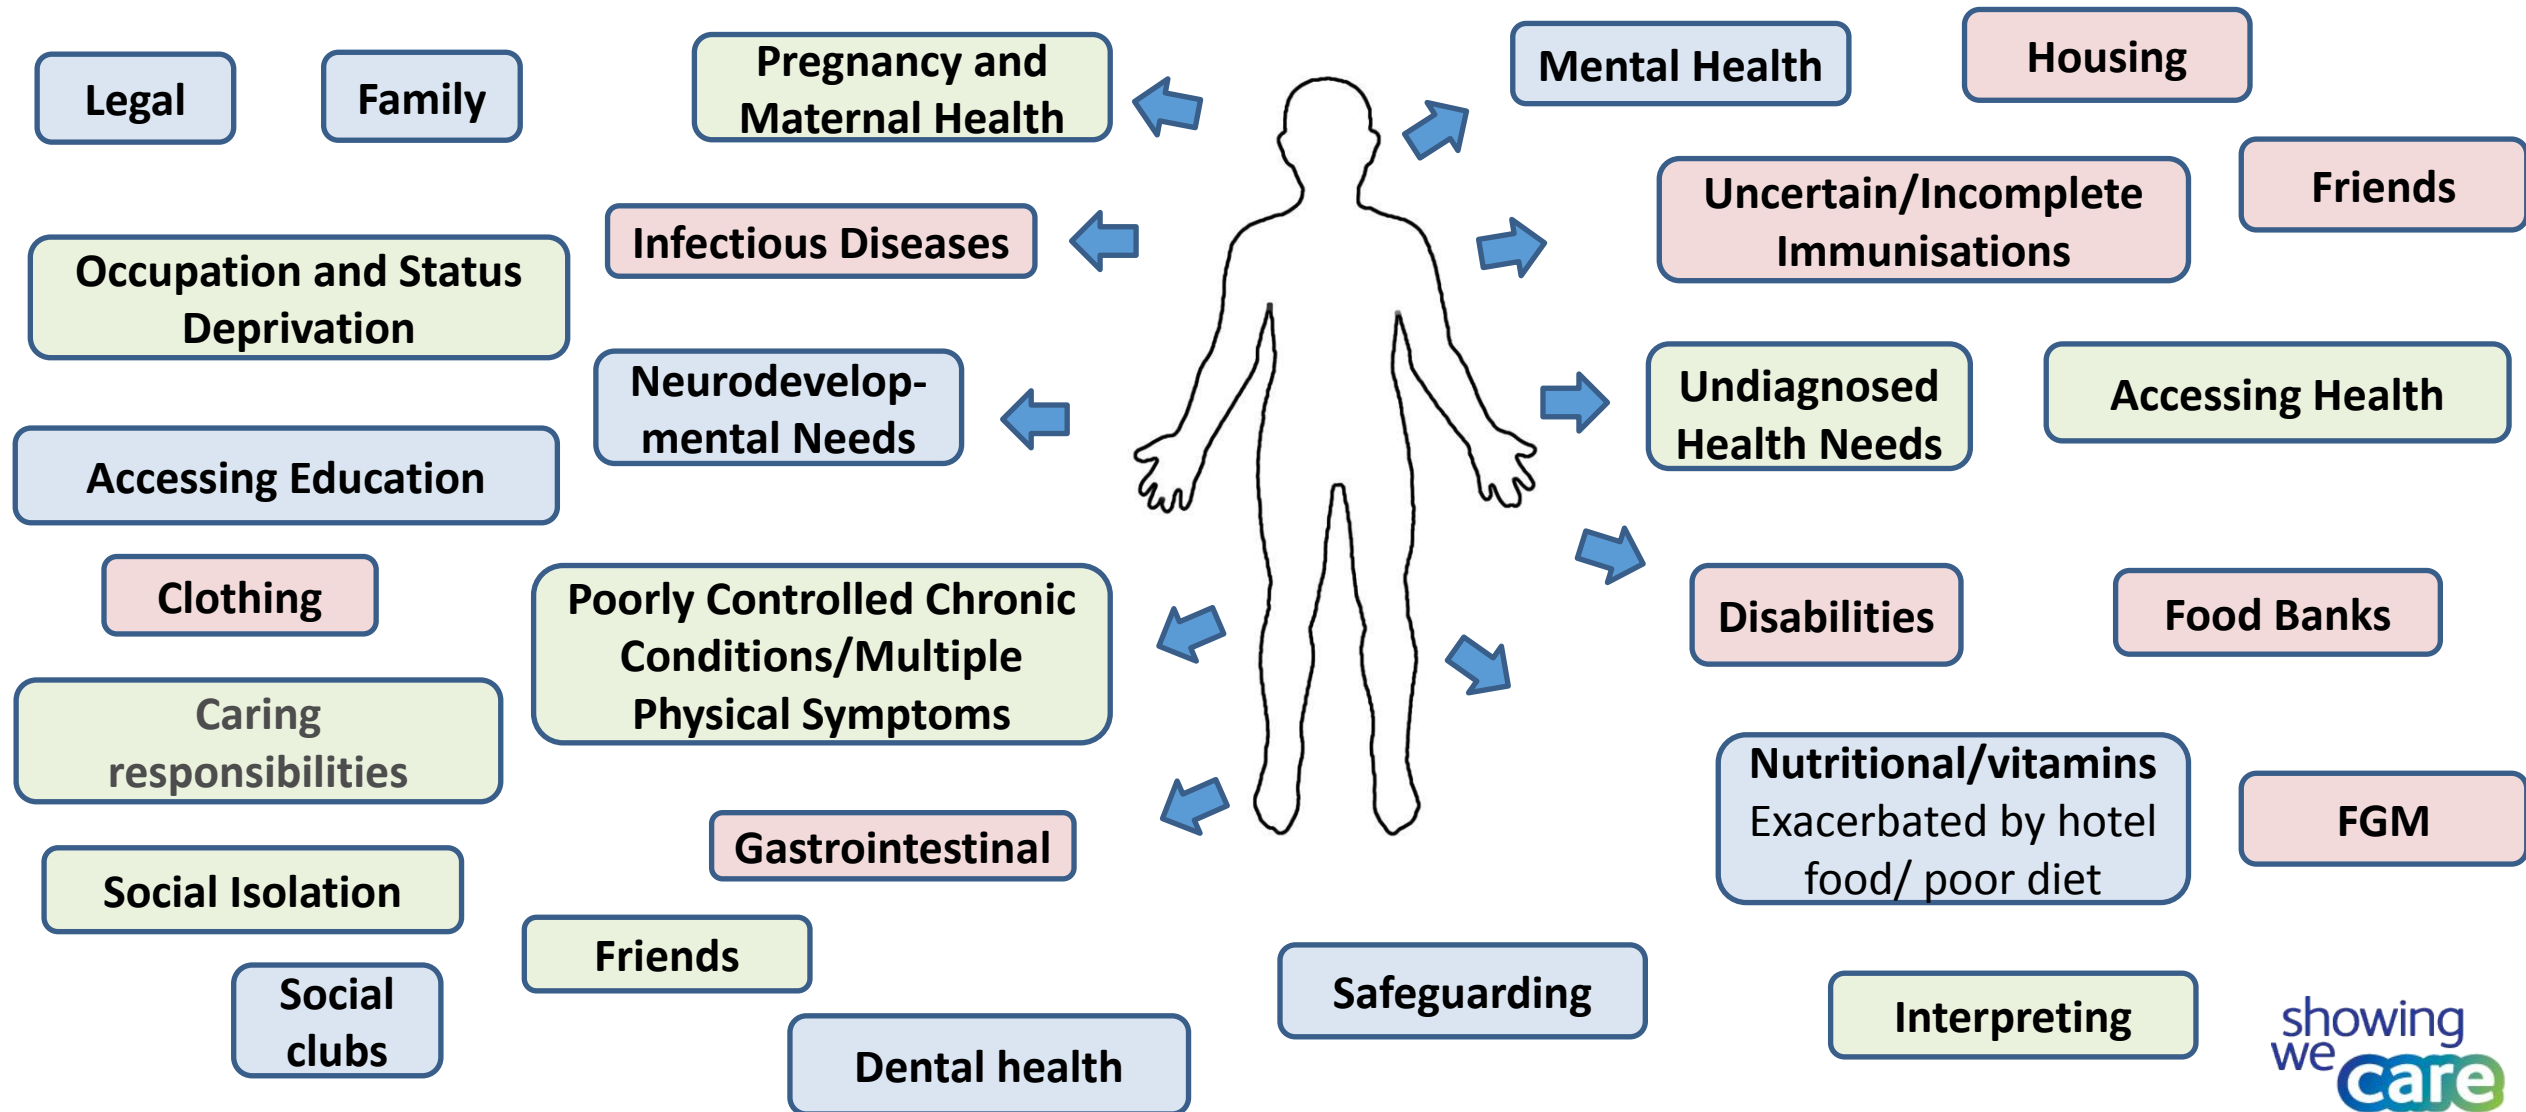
Legal

Family

Pregnancy and Maternal Health

Mental Health

Housing

Friends

Uncertain/Incomplete Immunisations

Infectious Diseases

Occupation and Status Deprivation

Neurodevelopmental Needs

Undiagnosed Health Needs

Accessing Health

Accessing Education

Clothing

Poorly Controlled Chronic Conditions/Multiple Physical Symptoms

Disabilities

Food Banks

Caring responsibilities

Nutritional/vitamins Exacerbated by hotel food/ poor diet

FGM

Gastrointestinal

Social Isolation

Friends

Safeguarding

Interpreting

Social clubs

Dental health

showing we care